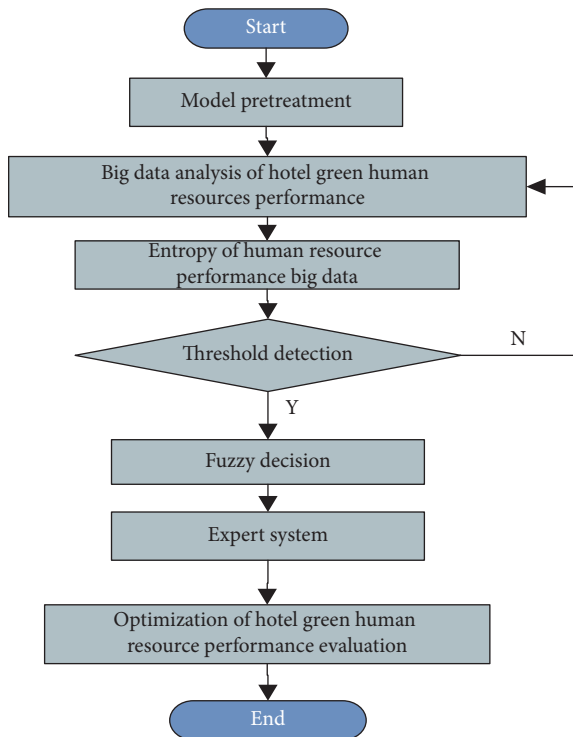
Start

Model pretreatment

Big data analysis of hotel green human resources performance

Entropy of human resource performance big data

Threshold detection

N

Y

Fuzzy decision

Expert system

Optimization of hotel green human resource performance evaluation

End